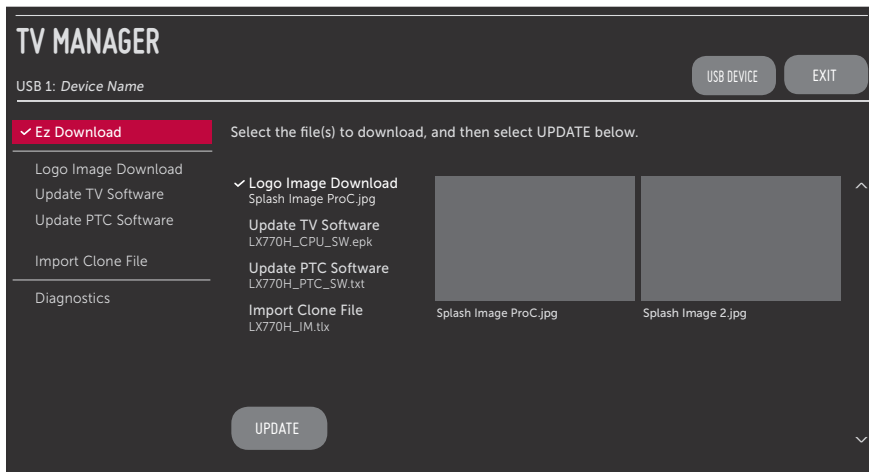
TV MANAGER
USB 1: *Device Name*

USB DEVICE
EXIT

✓ Ez Download
Logo Image Download
Update TV Software
Update PTC Software
Import Clone File
Diagnostics

Select the file(s) to download, and then select UPDATE below.

✓ Logo Image Download
Splash Image ProC.jpg
Update TV Software
LX770H_CPU_SW.epk
Update PTC Software
LX770H_PTC_SW.txt
Import Clone File
LX770H_IM.tlx

Splash Image ProC.jpg
Splash Image 2.jpg

UPDATE